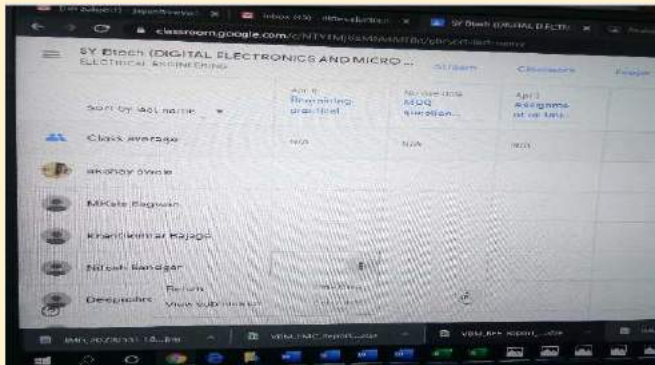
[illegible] | Inbox (43) - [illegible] | SY Btech (DIGITAL ELECTR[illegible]

classroom.google.com/c/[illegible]

SY Btech (DIGITAL ELECTRONICS AND MICRO ...
ELECTRICAL ENGINEERING

Stream | Classwork | People

Sort by last name

Apr 6 Remaining practical | No due date MCQ question... | Apr 3 Assignment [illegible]

Class average | N/A | N/A | N/A

Akshay Owale

Mitesh Bagwan

Krantikumar Rajage

Nitesh Bandgar

Deepak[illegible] | Return | View submission

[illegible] | VEM_EMC_REPORT...docx | VEM_EFF REPORT...docx